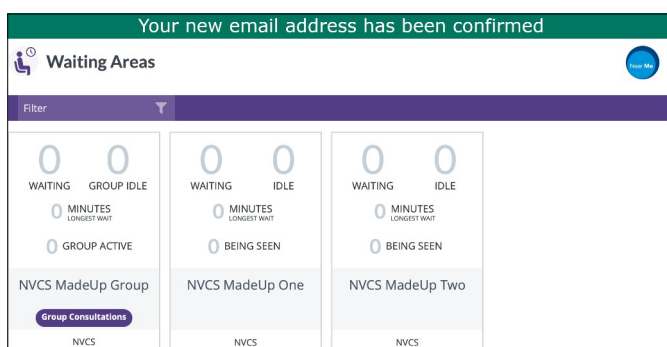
Your new email address has been confirmed

Waiting Areas

Near Me

Filter

0 WAITING 0 GROUP IDLE
0 MINUTES LONGEST WAIT
0 GROUP ACTIVE
NVCS MadeUp Group
Group Consultations
NVCS

0 WAITING 0 IDLE
0 MINUTES LONGEST WAIT
0 BEING SEEN
NVCS MadeUp One
NVCS

0 WAITING 0 IDLE
0 MINUTES LONGEST WAIT
0 BEING SEEN
NVCS MadeUp Two
NVCS